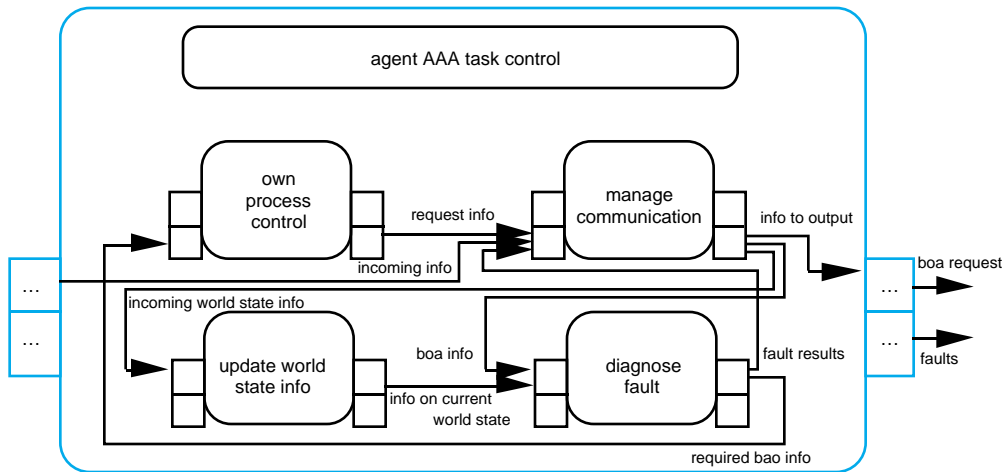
agent AAA task control

own process control

manage communication

request info

info to output

incoming info

boa request

…

…

…

…

incoming world state info

update world state info

boa info

diagnose fault

fault results

faults

info on current world state

required bao info